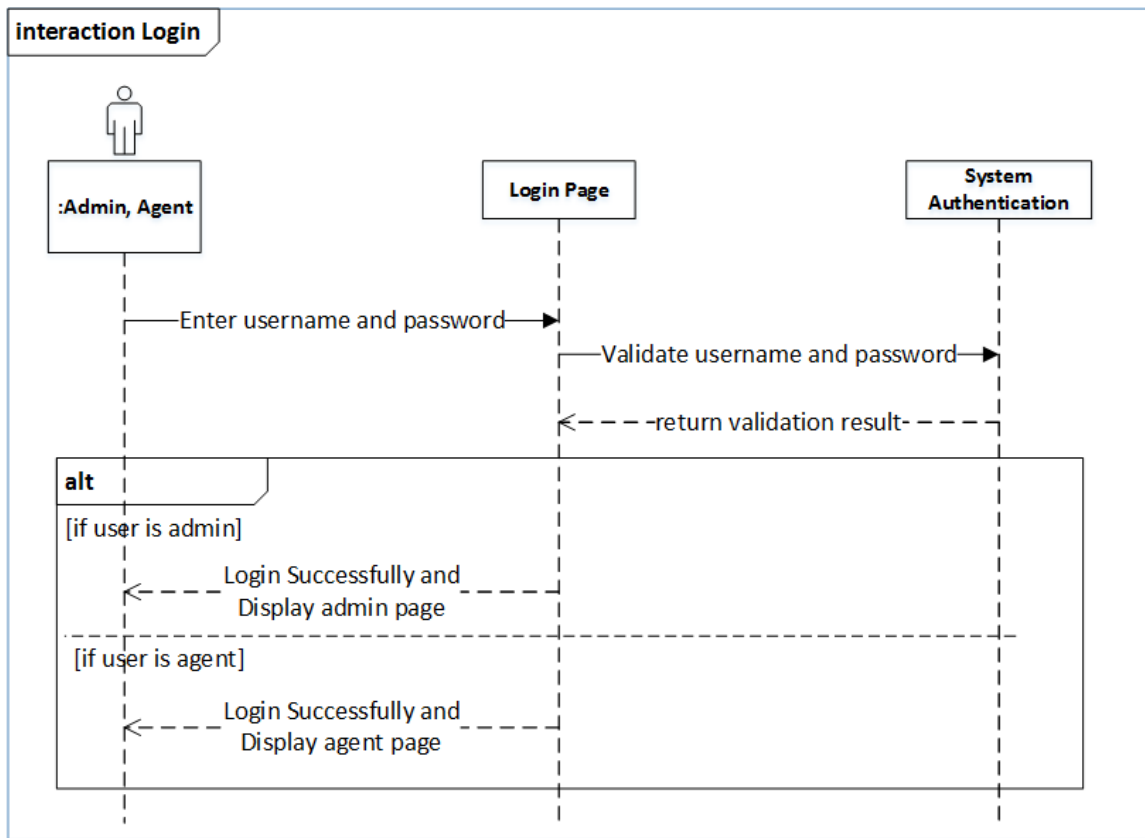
interaction Login

:Admin, Agent

Login Page

System Authentication

Enter username and password

Validate username and password

return validation result

alt

[if user is admin]

Login Successfully and Display admin page

[if user is agent]

Login Successfully and Display agent page